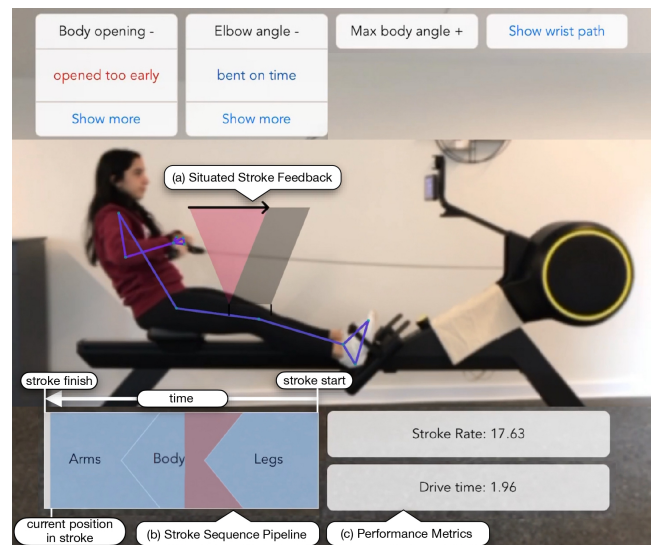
Body opening -

opened too early

Show more

Elbow angle -

bent on time

Show more

Max body angle +

Show wrist path

(a) Situated Stroke Feedback

stroke finish

stroke start

time

Arms

Body

Legs

Stroke Rate: 17.63

Drive time: 1.96

current position in stroke

(b) Stroke Sequence Pipeline

(c) Performance Metrics